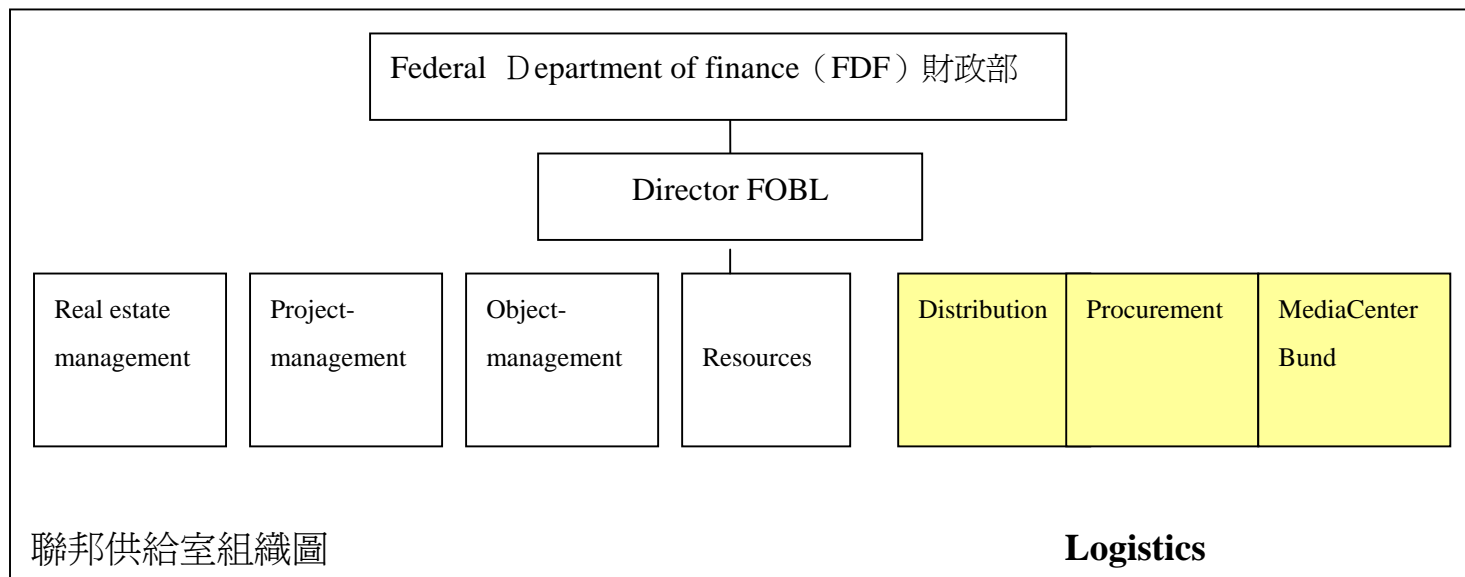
Federal Ｄepartment of finance（FDF）財政部

Director FOBL

Real estate management

Project-management

Object-management

Resources

Distribution

Procurement

MediaCenter Bund

聯邦供給室組織圖

**Logistics**